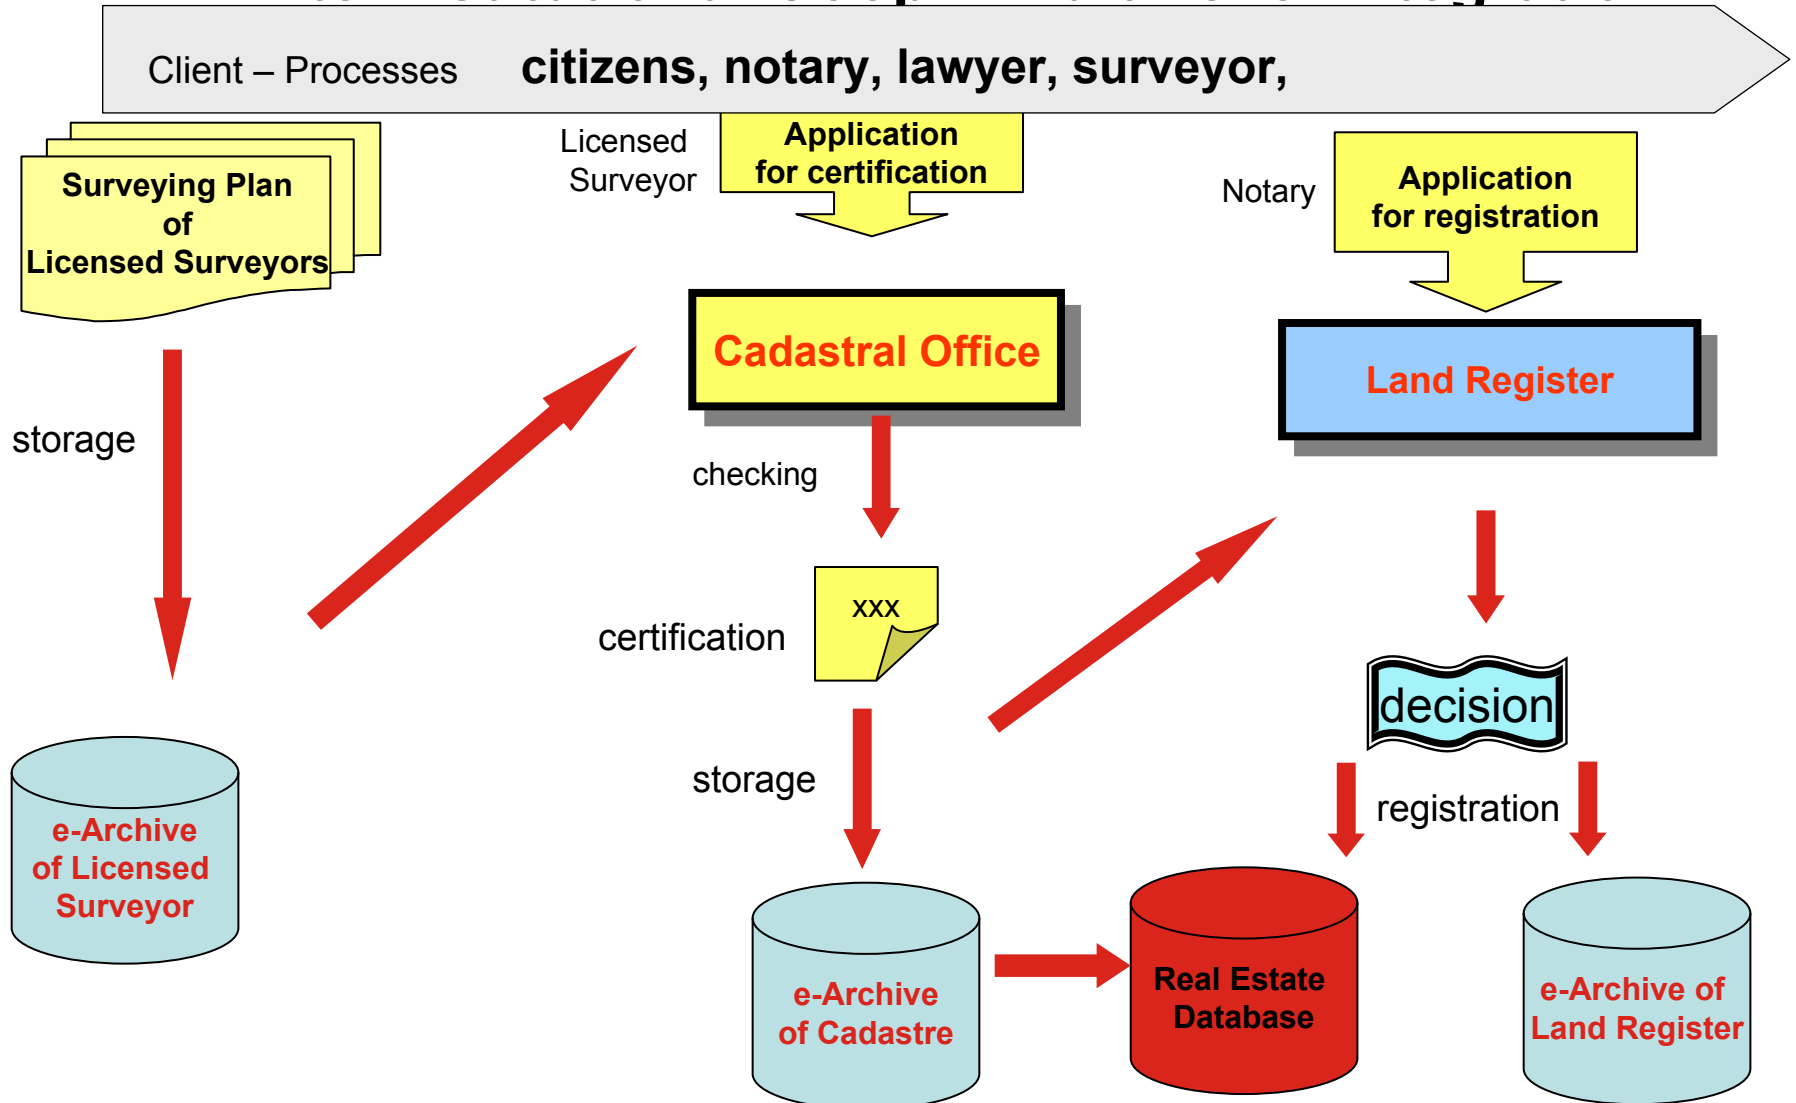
Client – Processes citizens, notary, lawyer, surveyor,

Surveying Plan of Licensed Surveyors

Licensed Surveyor

Application for certification

Notary

Application for registration

storage

Cadastral Office

Land Register

checking

certification

xxx

decision

storage

registration

e-Archive of Licensed Surveyor

e-Archive of Cadastre

Real Estate Database

e-Archive of Land Register